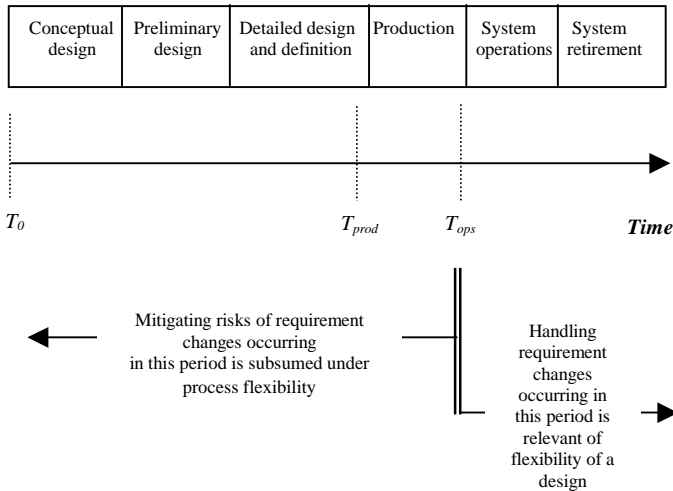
| Conceptual design | Preliminary design | Detailed design and definition | Production | System operations | System retirement |
|---|---|---|---|---|---|

$T_0$

$T_{prod}$

$T_{ops}$

Time

Mitigating risks of requirement changes occurring in this period is subsumed under process flexibility

Handling requirement changes occurring in this period is relevant of flexibility of a design